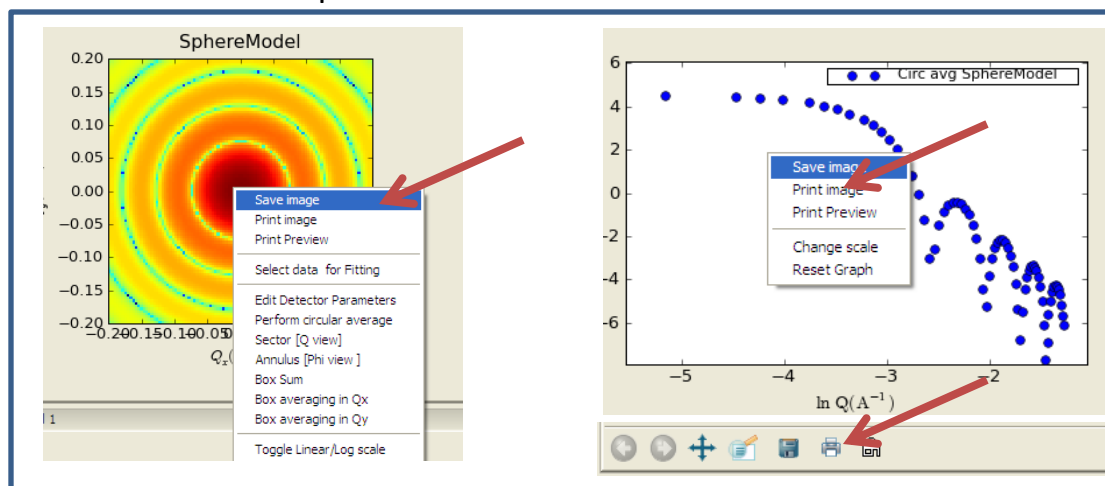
SphereModel

0.20
0.15
0.10
0.05
0.00
−0.05
−0.10
−0.15
−0.20
−0.20−0.15−0.10−0.05
$Q_x$(

Save image
Print image
Print Preview
Select data for Fitting
Edit Detector Parameters
Perform circular average
Sector [Q view]
Annulus [Phi view ]
Box Sum
Box averaging in Qx
Box averaging in Qy
Toggle Linear/Log scale

1

Circ avg SphereModel

6
4
2
0
−2
−4
−6

−5
−4
−3
−2
ln Q($A^{-1}$)

Save image
Print image
Print Preview
Change scale
Reset Graph